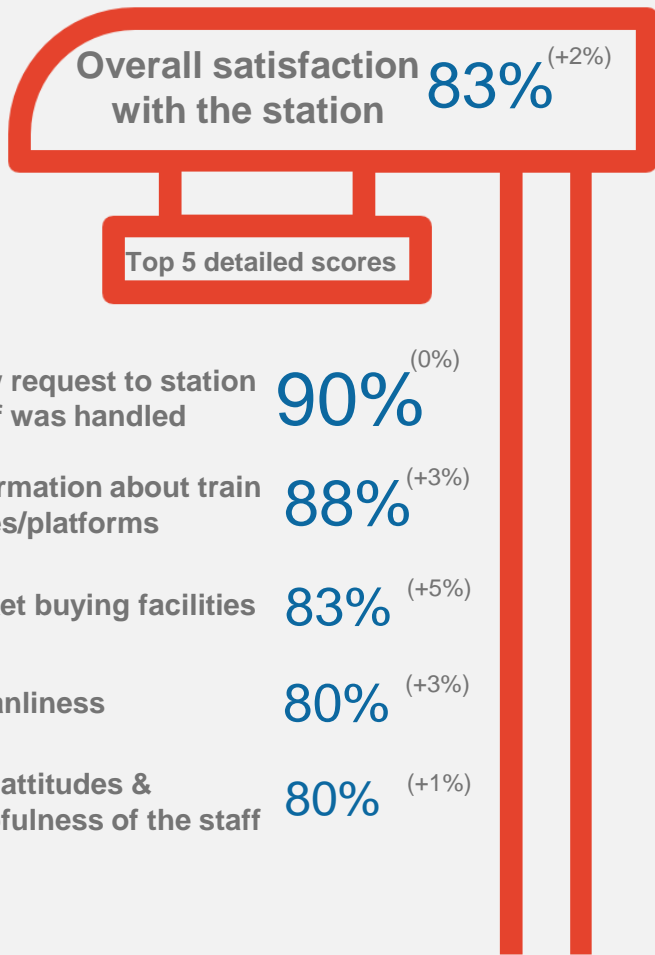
Overall satisfaction with the station 83% (+2%)

Top 5 detailed scores

y request to station f was handled 90% (0%)

rmation about train es/platforms 88% (+3%)

et buying facilities 83% (+5%)

anliness 80% (+3%)

attitudes & fulness of the staff 80% (+1%)